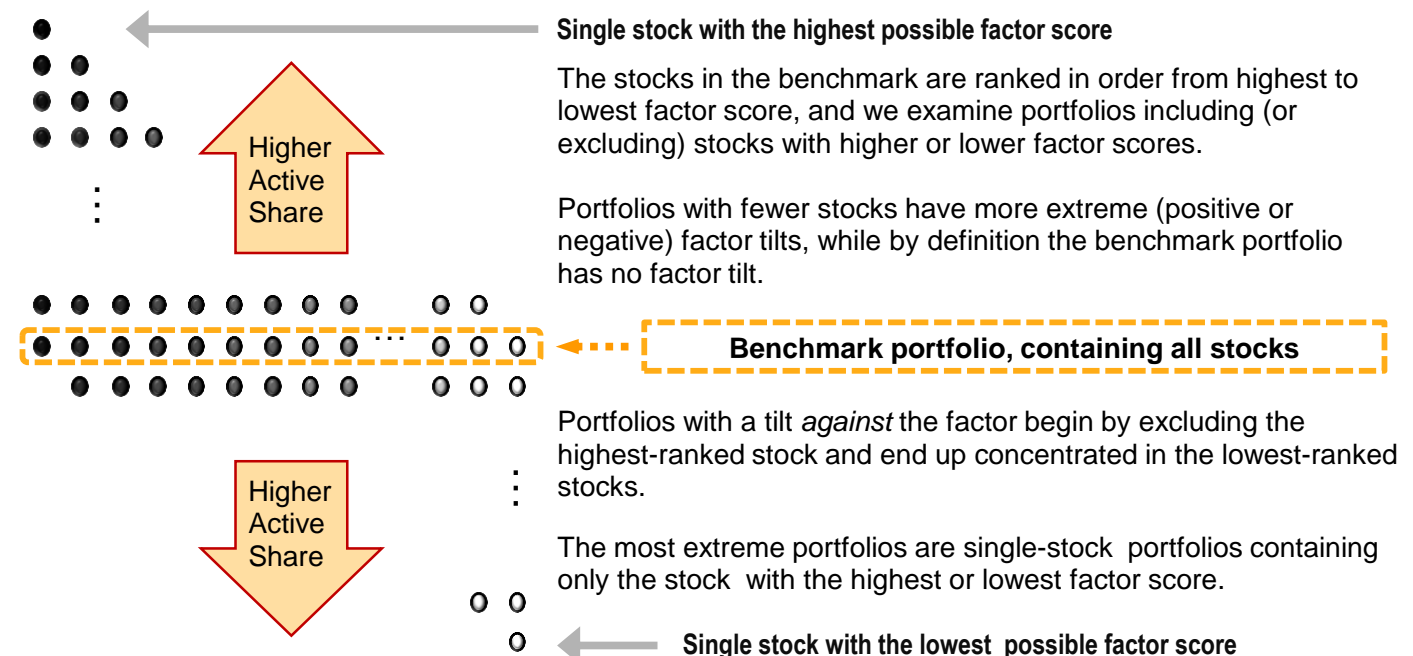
Single stock with the highest possible factor score

The stocks in the benchmark are ranked in order from highest to lowest factor score, and we examine portfolios including (or excluding) stocks with higher or lower factor scores.

Higher Active Share

Portfolios with fewer stocks have more extreme (positive or negative) factor tilts, while by definition the benchmark portfolio has no factor tilt.

Benchmark portfolio, containing all stocks

Portfolios with a tilt *against* the factor begin by excluding the highest-ranked stock and end up concentrated in the lowest-ranked stocks.

Higher Active Share

The most extreme portfolios are single-stock portfolios containing only the stock with the highest or lowest factor score.

Single stock with the lowest possible factor score